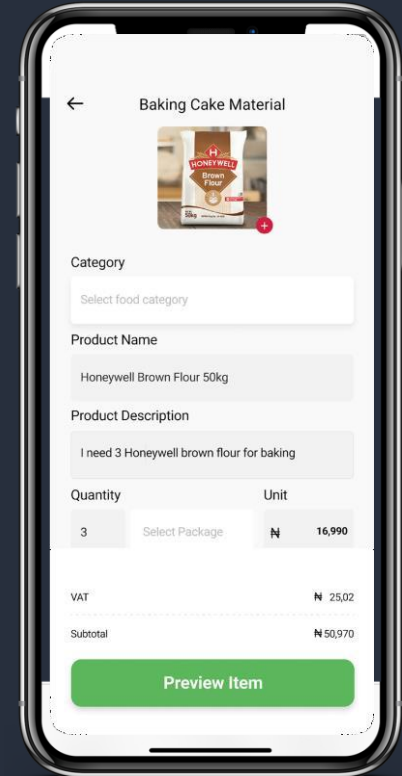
Baking Cake Material

HONEYWELL
Brown Flour
50kg

Category

Select food category

Product Name

Honeywell Brown Flour 50kg

Product Description

I need 3 Honeywell brown flour for baking

Quantity

Unit

3

Select Package

₦ 16,990

VAT ₦ 25,02

Subtotal ₦50,970

Preview Item